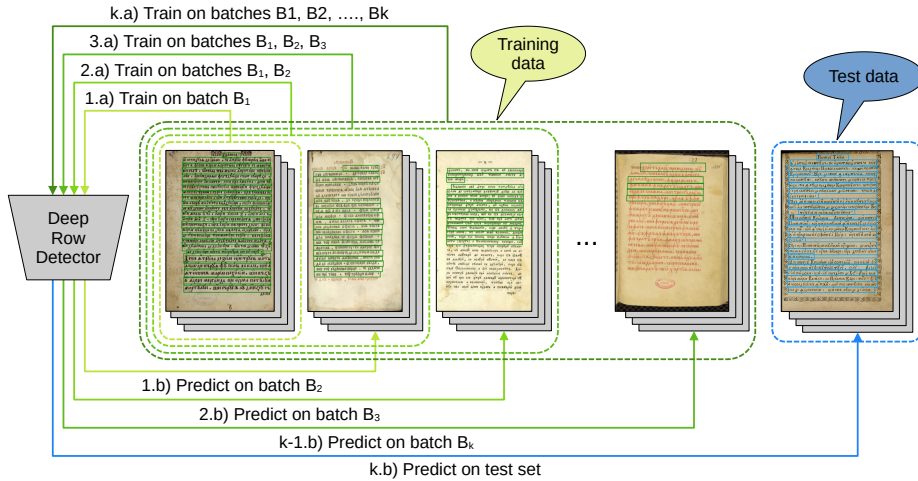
k.a) Train on batches B1, B2, …., Bk

3.a) Train on batches $B_1$, $B_2$, $B_3$

2.a) Train on batches $B_1$, $B_2$

1.a) Train on batch $B_1$

Training data

Test data

Deep Row Detector

…

1.b) Predict on batch $B_2$

2.b) Predict on batch $B_3$

k-1.b) Predict on batch $B_k$

k.b) Predict on test set